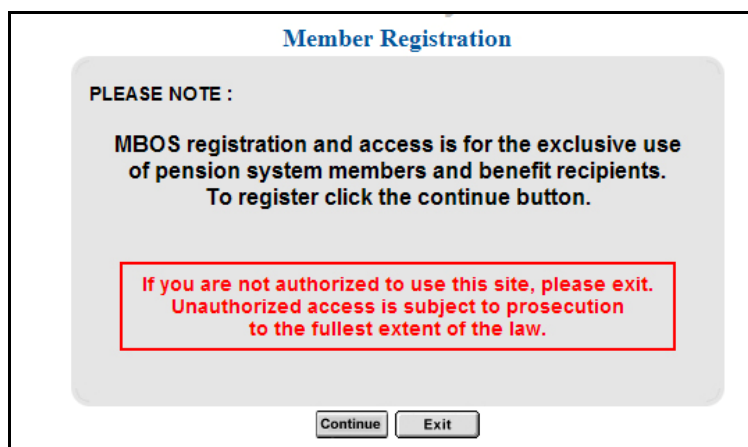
Member Registration

PLEASE NOTE :

MBOS registration and access is for the exclusive use of pension system members and benefit recipients. To register click the continue button.

If you are not authorized to use this site, please exit. Unauthorized access is subject to prosecution to the fullest extent of the law.

Continue Exit